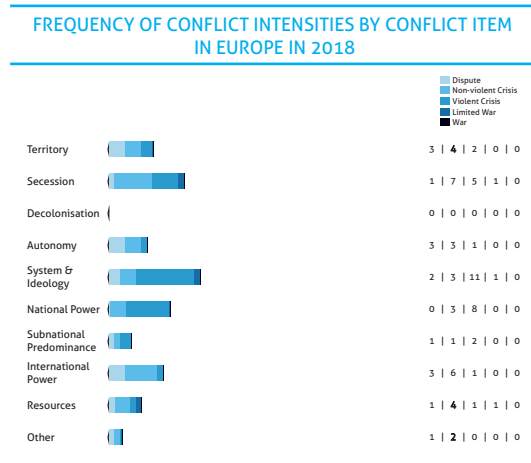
FREQUENCY OF CONFLICT INTENSITIES BY CONFLICT ITEM IN EUROPE IN 2018

Dispute
Non-violent Crisis
Violent Crisis
Limited War
War

| Item | Frequencies |
|---|---|
| Territory | 3 \| 4 \| 2 \| 0 \| 0 |
| Secession | 1 \| 7 \| 5 \| 1 \| 0 |
| Decolonisation | 0 \| 0 \| 0 \| 0 \| 0 |
| Autonomy | 3 \| 3 \| 1 \| 0 \| 0 |
| System & Ideology | 2 \| 3 \| 11 \| 1 \| 0 |
| National Power | 0 \| 3 \| 8 \| 0 \| 0 |
| Subnational Predominance | 1 \| 1 \| 2 \| 0 \| 0 |
| International Power | 3 \| 6 \| 1 \| 0 \| 0 |
| Resources | 1 \| 4 \| 1 \| 1 \| 0 |
| Other | 1 \| 2 \| 0 \| 0 \| 0 |